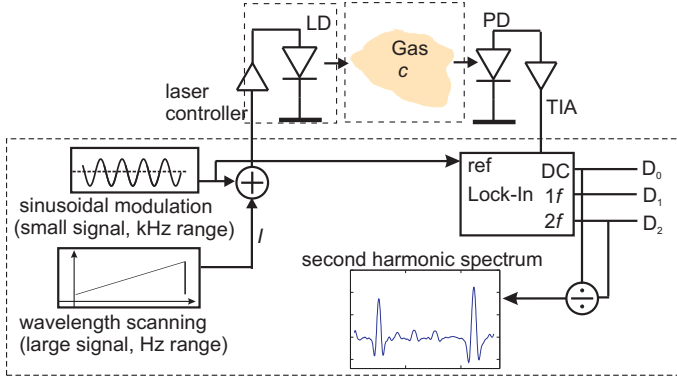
LD

Gas
$c$

PD

laser controller

TIA

ref
Lock-In

DC
$1f$
$2f$

$D_0$
$D_1$
$D_2$

sinusoidal modulation
(small signal, kHz range)

$I$

second harmonic spectrum

wavelength scanning
(large signal, Hz range)